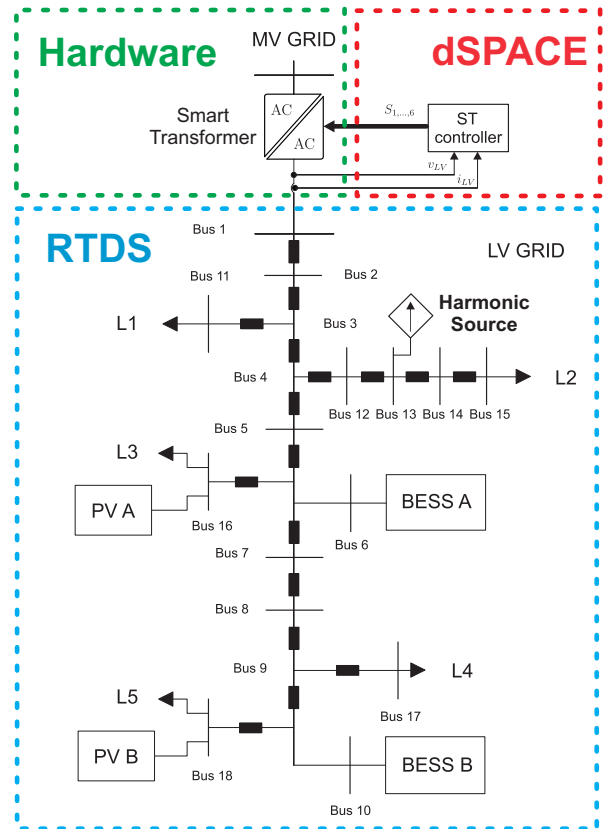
Hardware

MV GRID

dSPACE

Smart Transformer

AC

AC

$S_{1,...,6}$

ST controller

$v_{LV}$

$i_{LV}$

RTDS

LV GRID

Bus 1

Bus 11

Bus 2

L1

Bus 3

Harmonic Source

Bus 4

L2

Bus 12

Bus 13

Bus 14

Bus 15

Bus 5

L3

PV A

Bus 16

BESS A

Bus 6

Bus 7

Bus 8

Bus 9

L4

Bus 17

L5

PV B

Bus 18

BESS B

Bus 10